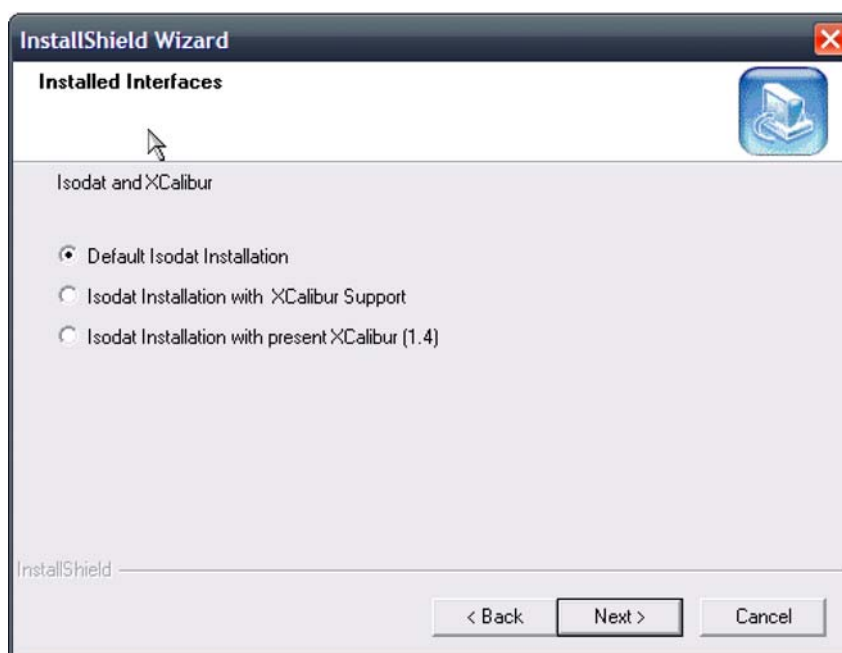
InstallShield Wizard

Installed Interfaces

Isodat and XCalibur

Default Isodat Installation

Isodat Installation with XCalibur Support

Isodat Installation with present XCalibur (1.4)

InstallShield

< Back

Next >

Cancel